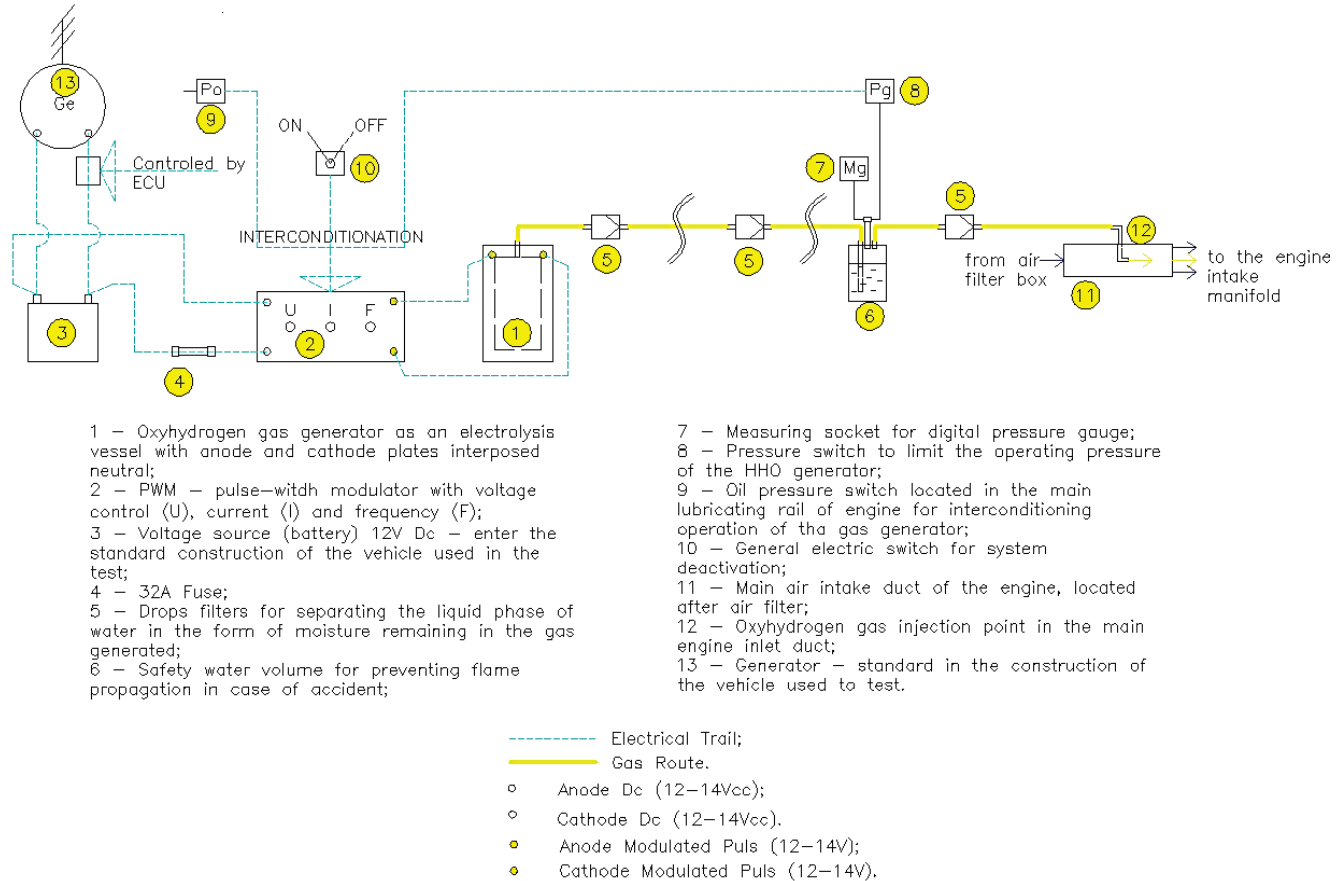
13
Ge
Po
9
ON
OFF
10
Pg
8
7
Mg
Controled by ECU
INTERCONDITIONATION
5
5
5
12
from air filter box
to the engine intake manifold
11
6
1
U I F
2
3
4

1 — Oxyhydrogen gas generator as an electrolysis vessel with anode and cathode plates interposed neutral;
2 — PWM — pulse-witdh modulator with voltage control (U), current (I) and frequency (F);
3 — Voltage source (battery) 12V Dc — enter the standard construction of the vehicle used in the test;
4 — 32A Fuse;
5 — Drops filters for separating the liquid phase of water in the form of moisture remaining in the gas generated;
6 — Safety water volume for preventing flame propagation in case of accident;

7 — Measuring socket for digital pressure gauge;
8 — Pressure switch to limit the operating pressure of the HHO generator;
9 — Oil pressure switch located in the main lubricating rail of engine for interconditioning operation of tha gas generator;
10 — General electric switch for system deactivation;
11 — Main air intake duct of the engine, located after air filter;
12 — Oxyhydrogen gas injection point in the main engine inlet duct;
13 — Generator — standard in the construction of the vehicle used to test.

Electrical Trail;
Gas Route.
Anode Dc (12—14Vcc);
Cathode Dc (12—14Vcc).
Anode Modulated Puls (12—14V);
Cathode Modulated Puls (12—14V).